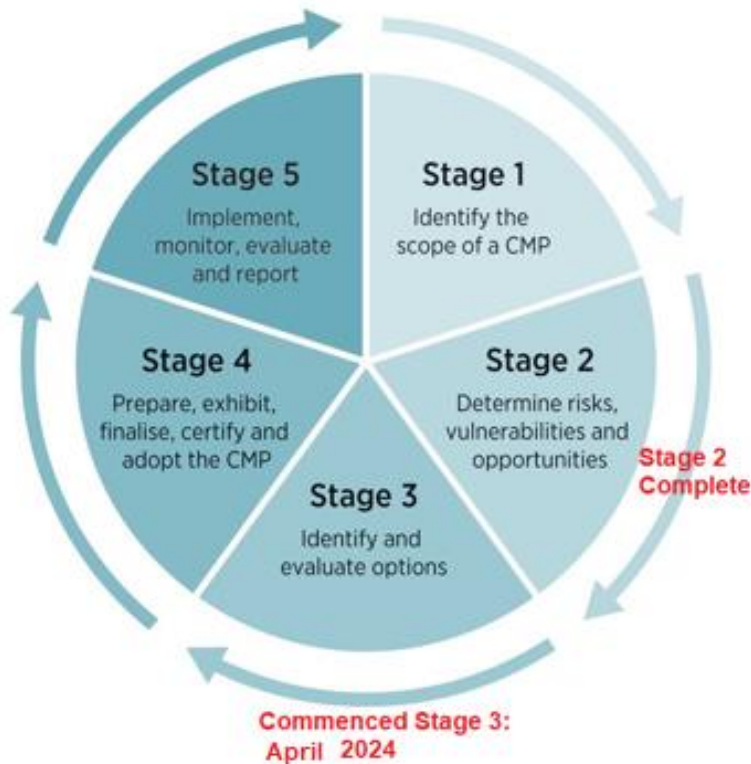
Stage 5
Implement, monitor, evaluate and report

Stage 1
Identify the scope of a CMP

Stage 2
Determine risks, vulnerabilities and opportunities

Stage 2 Complete

Stage 3
Identify and evaluate options

Stage 4
Prepare, exhibit, finalise, certify and adopt the CMP

Commenced Stage 3: April 2024